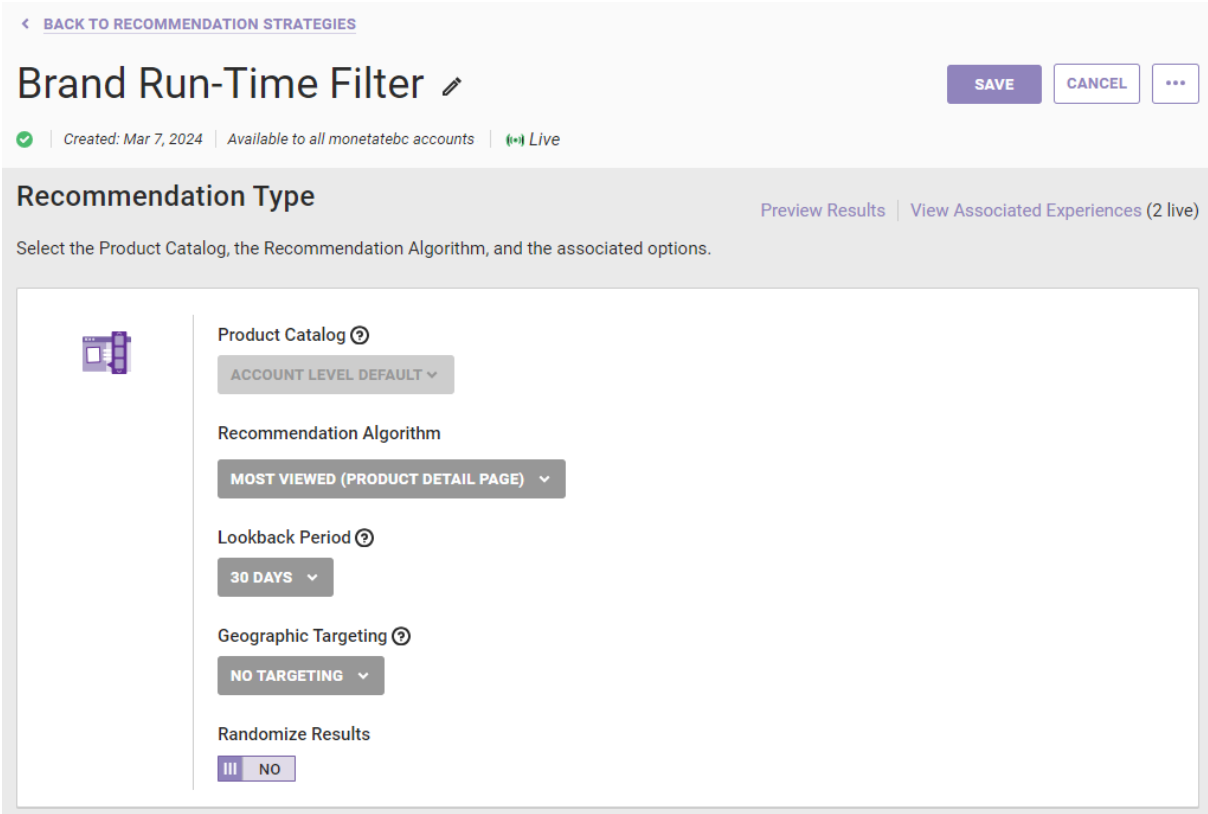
BACK TO RECOMMENDATION STRATEGIES

Brand Run-Time Filter

SAVE CANCEL •••

Created: Mar 7, 2024 | Available to all monetatebc accounts | Live

Recommendation Type

Preview Results | View Associated Experiences (2 live)

Select the Product Catalog, the Recommendation Algorithm, and the associated options.

Product Catalog

ACCOUNT LEVEL DEFAULT

Recommendation Algorithm

MOST VIEWED (PRODUCT DETAIL PAGE)

Lookback Period

30 DAYS

Geographic Targeting

NO TARGETING

Randomize Results

NO